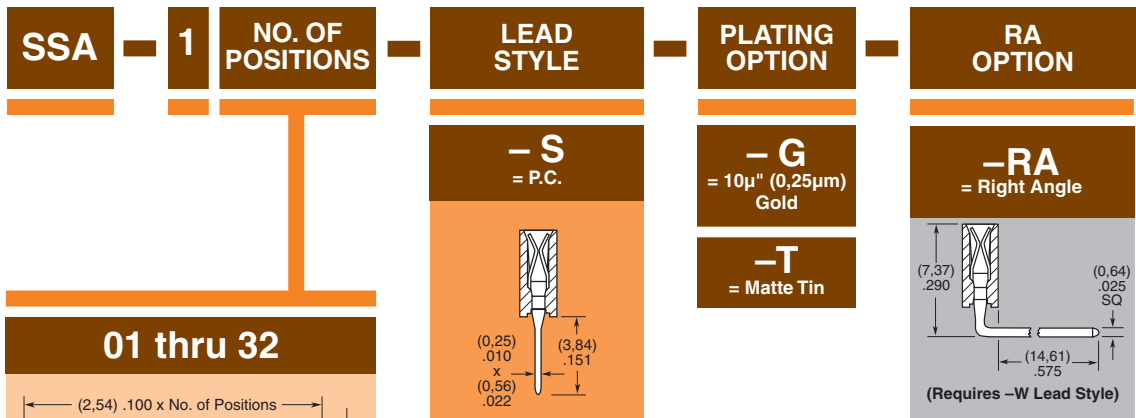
SSA – 1 NO. OF POSITIONS – LEAD STYLE – PLATING OPTION – RA OPTION

01 thru 32

(2,54) .100 x No. of Positions

– S
= P.C.

(0,25)
.010
x
(0,56)
.022

(3,84)
.151

– G
= 10µ" (0,25µm) Gold

–T
= Matte Tin

–RA
= Right Angle

(7,37)
.290

(0,64)
.025
SQ

(14,61)
.575

(Requires –W Lead Style)